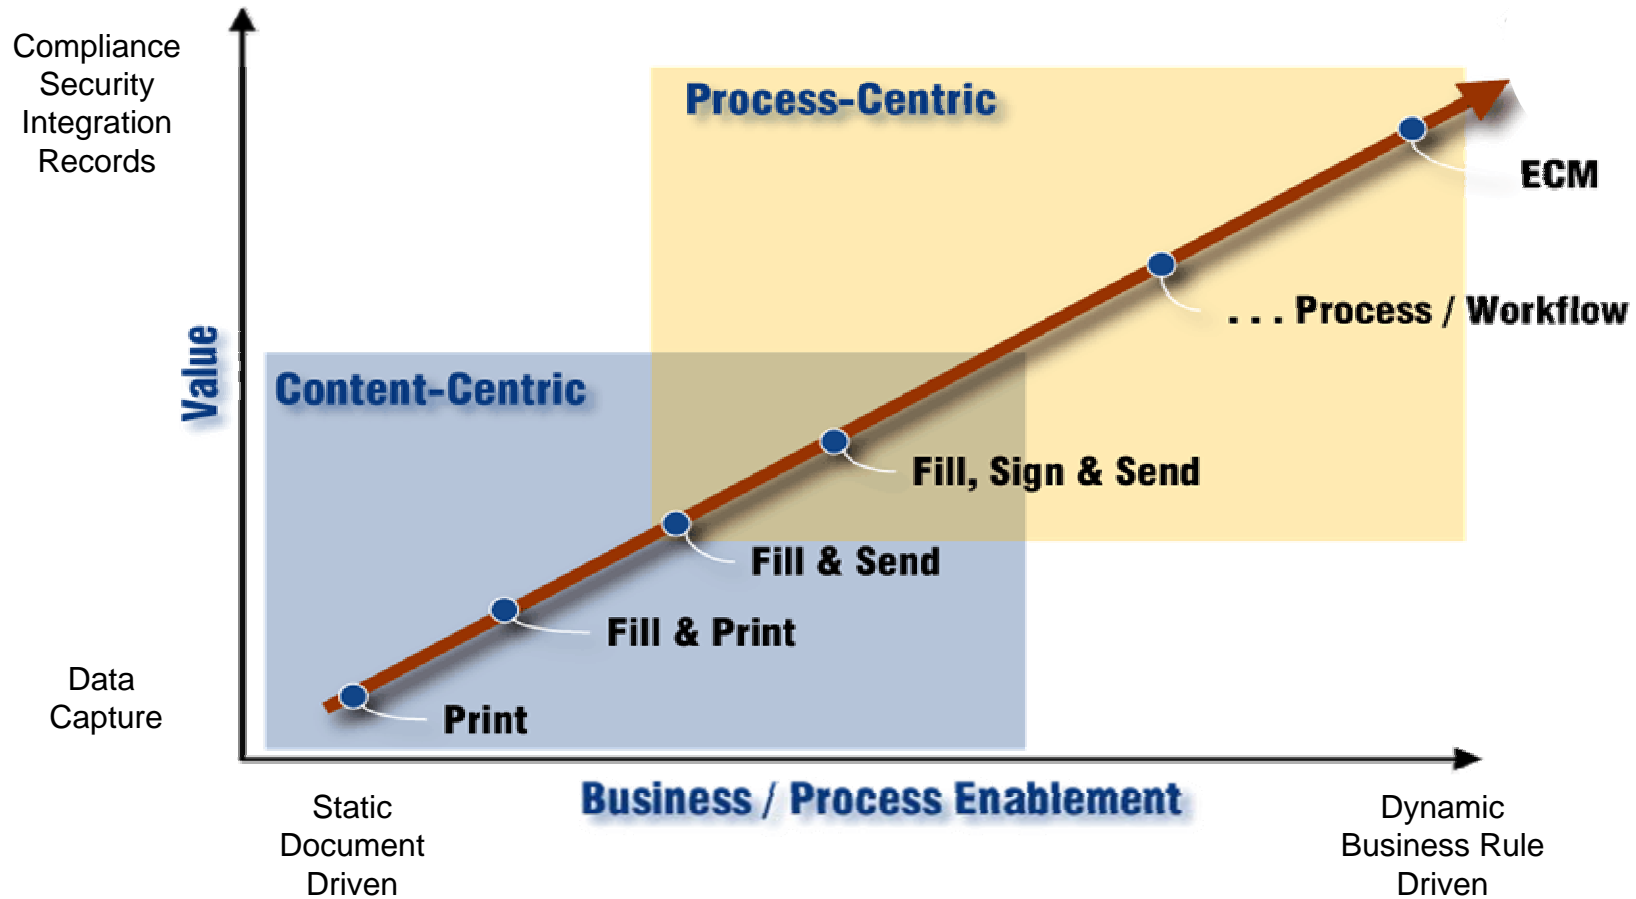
Compliance
Security
Integration
Records

Value

Data
Capture

Process-Centric

Content-Centric

ECM

. . . Process / Workflow

Fill, Sign & Send

Fill & Send

Fill & Print

Print

Static
Document
Driven

Business / Process Enablement

Dynamic
Business Rule
Driven